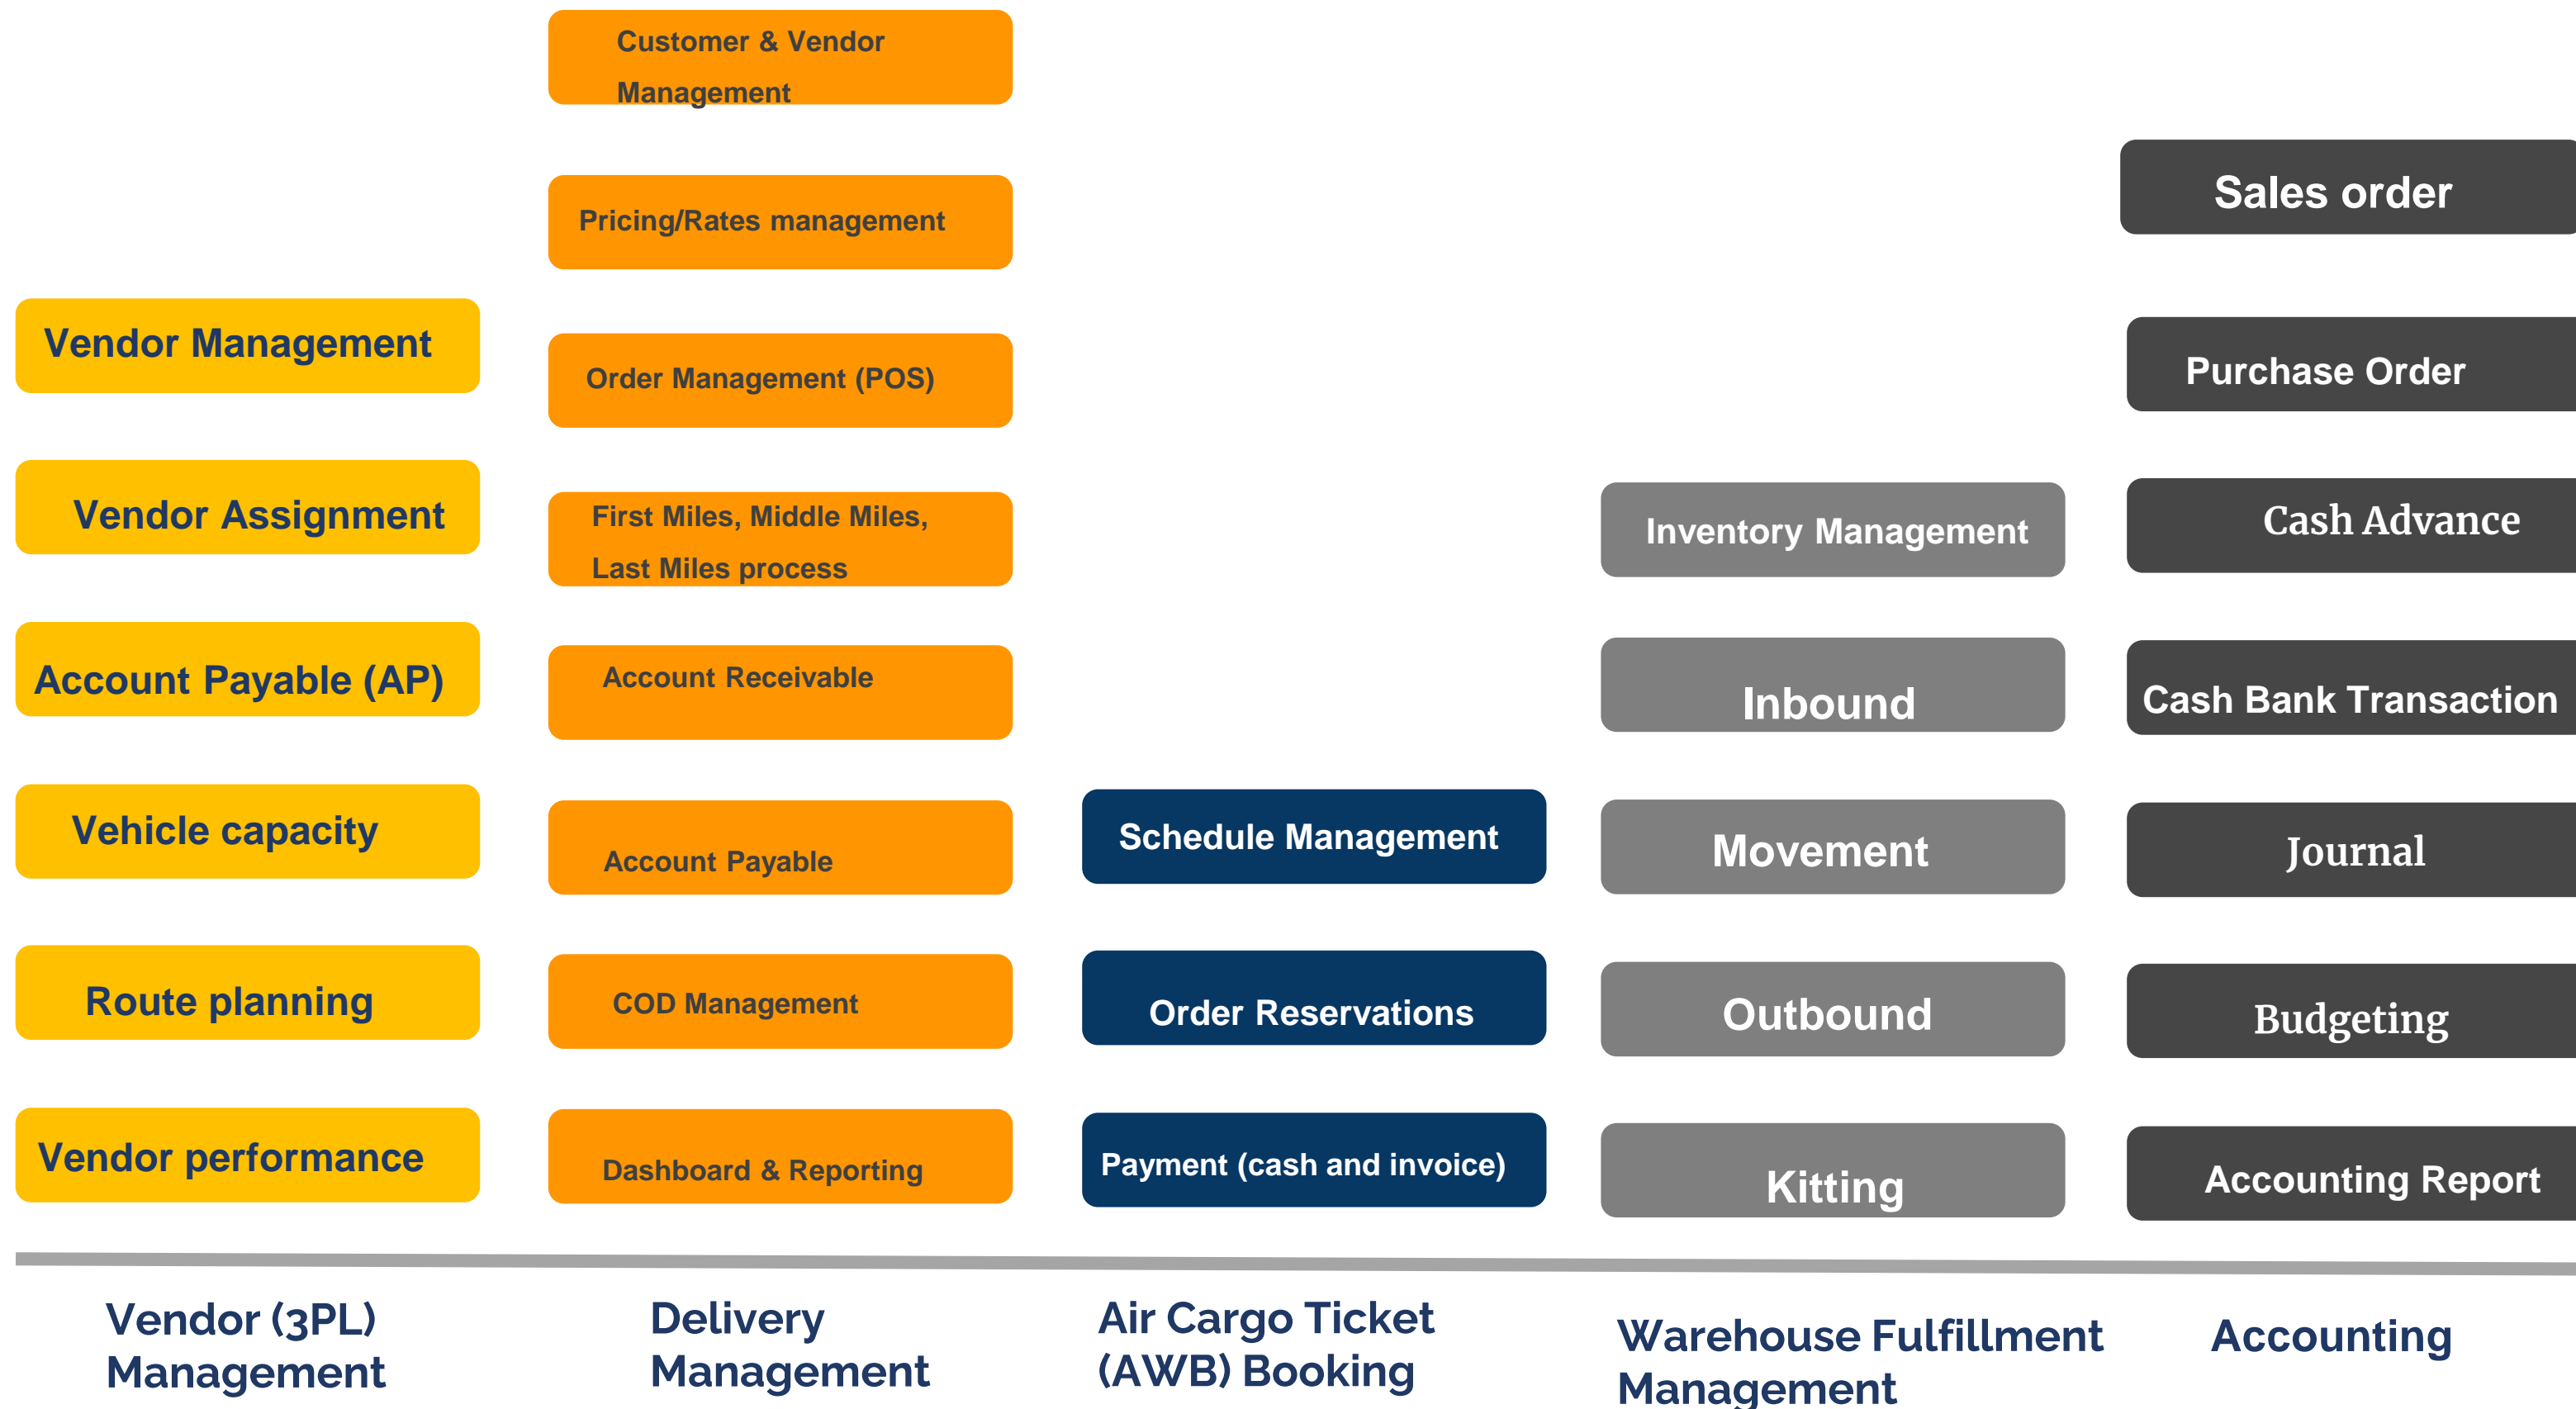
Vendor Management

Vendor Assignment

Account Payable (AP)

Vehicle capacity

Route planning

Vendor performance

Vendor (3PL) Management

Customer & Vendor Management

Pricing/Rates management

Order Management (POS)

First Miles, Middle Miles, Last Miles process

Account Receivable

Account Payable

COD Management

Dashboard & Reporting

Delivery Management

Schedule Management

Order Reservations

Payment (cash and invoice)

Air Cargo Ticket (AWB) Booking

Inventory Management

Inbound

Movement

Outbound

Kitting

Warehouse Fulfillment Management

Sales order

Purchase Order

Cash Advance

Cash Bank Transaction

Journal

Budgeting

Accounting Report

Accounting